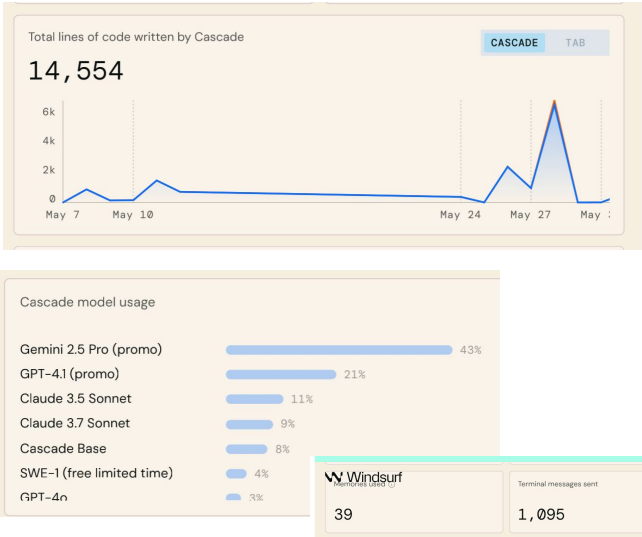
Total lines of code written by Cascade

CASCADE TAB

14,554

6k
4k
2k
0

May 7 May 10 May 24 May 27 May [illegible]

Cascade model usage

Gemini 2.5 Pro (promo) 43%
GPT-4.1 (promo) 21%
Claude 3.5 Sonnet 11%
Claude 3.7 Sonnet 9%
Cascade Base 8%
SWE-1 (free limited time) 4%
GPT-4o 3%

Windsurf

Memories used

39

Terminal messages sent

1,095